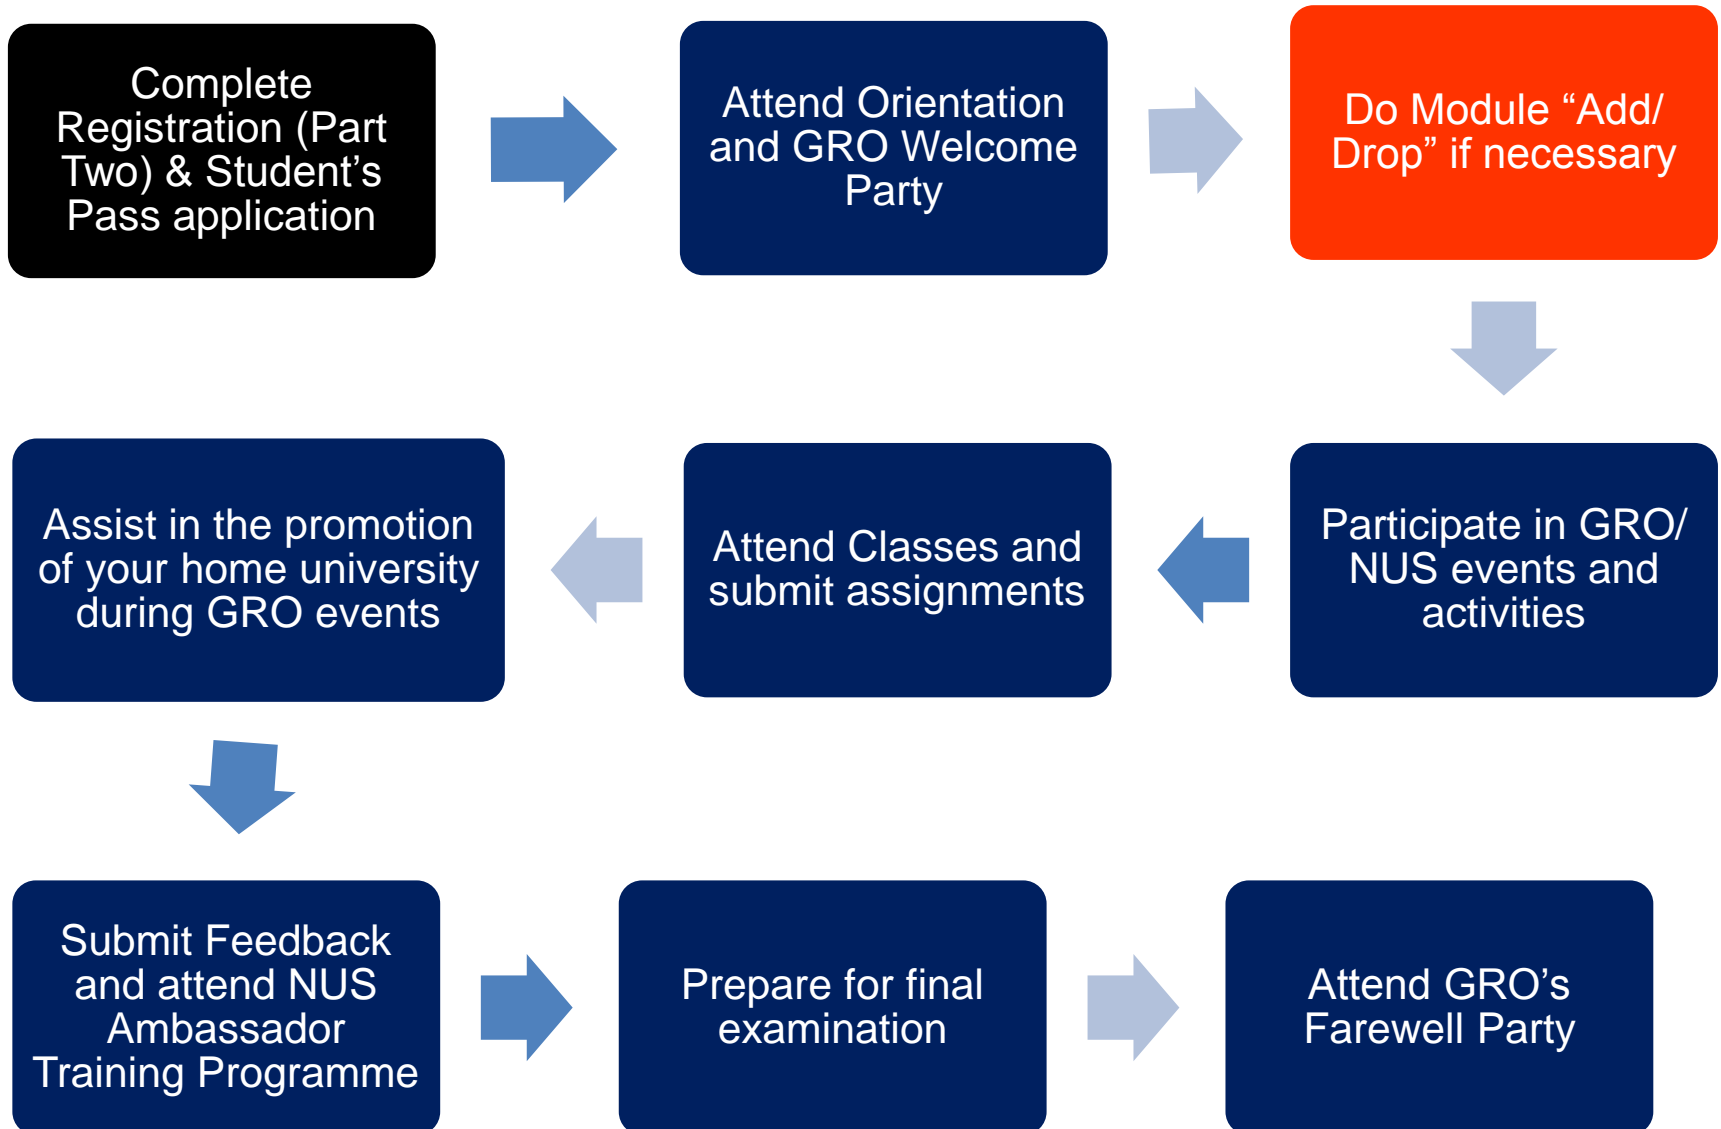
Complete Registration (Part Two) & Student’s Pass application

Attend Orientation and GRO Welcome Party

Do Module “Add/ Drop” if necessary

Participate in GRO/ NUS events and activities

Attend Classes and submit assignments

Assist in the promotion of your home university during GRO events

Submit Feedback and attend NUS Ambassador Training Programme

Prepare for final examination

Attend GRO’s Farewell Party